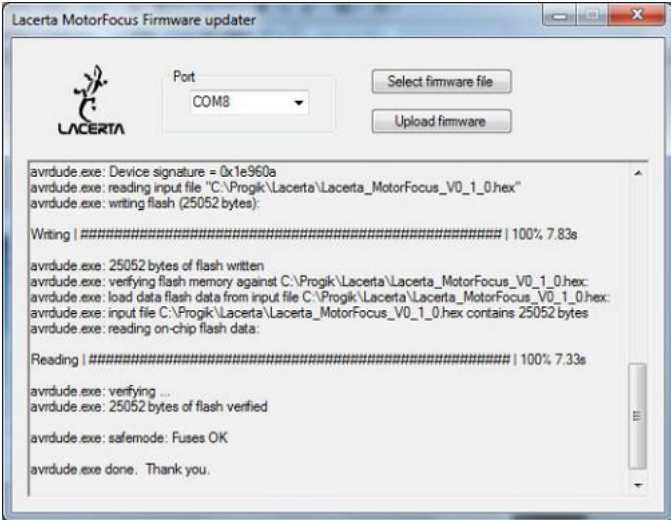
Lacerta MotorFocus Firmware updater

LACERTA

Port

COM8

Select firmware file

Upload firmware

avrdude.exe: Device signature = 0x1e960a
avrdude.exe: reading input file "C:\Progik\Lacerta\Lacerta_MotorFocus_V0_1_0.hex"
avrdude.exe: writing flash (25052 bytes):

Writing | ################################################## | 100% 7.83s

avrdude.exe: 25052 bytes of flash written
avrdude.exe: verifying flash memory against C:\Progik\Lacerta\Lacerta_MotorFocus_V0_1_0.hex:
avrdude.exe: load data flash data from input file C:\Progik\Lacerta\Lacerta_MotorFocus_V0_1_0.hex:
avrdude.exe: input file C:\Progik\Lacerta\Lacerta_MotorFocus_V0_1_0.hex contains 25052 bytes
avrdude.exe: reading on-chip flash data:

Reading | ################################################## | 100% 7.33s

avrdude.exe: verifying ...
avrdude.exe: 25052 bytes of flash verified

avrdude.exe: safemode: Fuses OK

avrdude.exe done. Thank you.